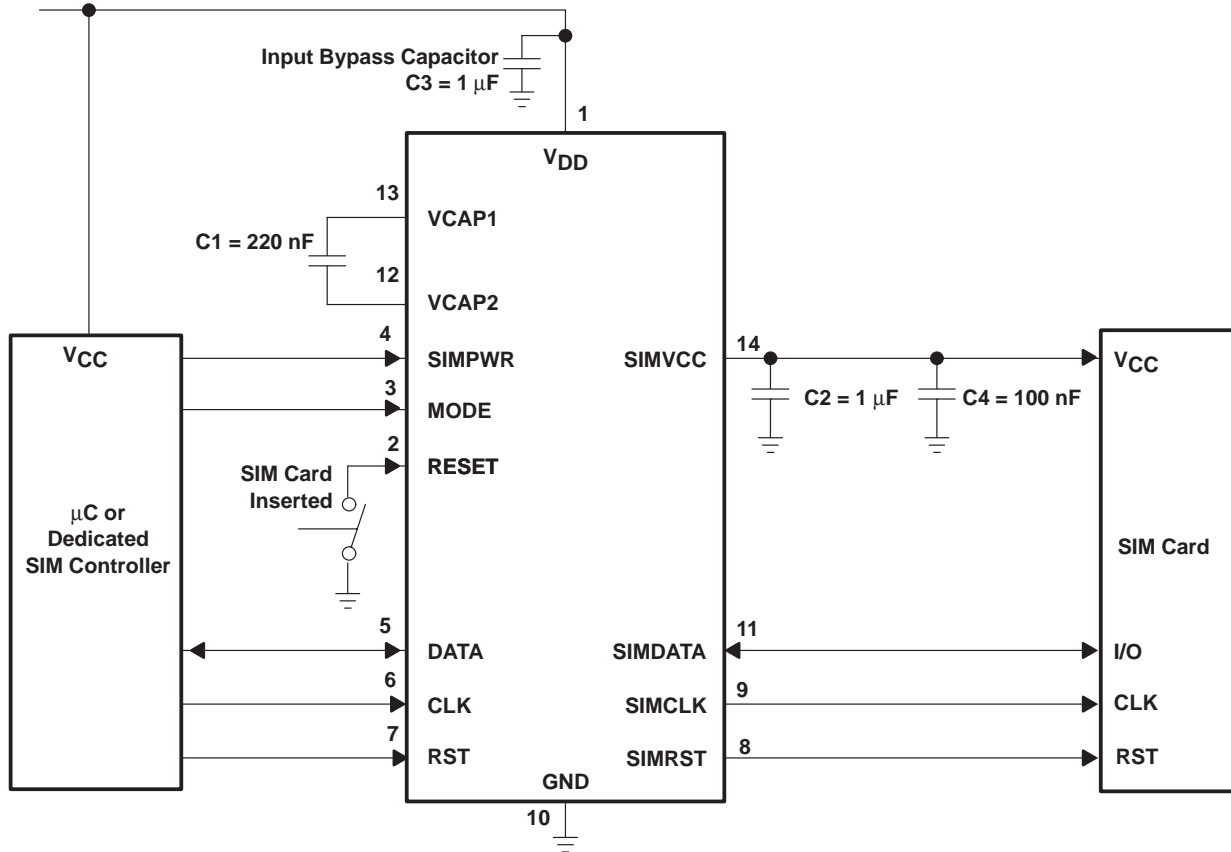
Input Bypass Capacitor
C3 = 1 μF

1

$V_{DD}$

13
VCAP1

C1 = 220 nF

12
VCAP2

$V_{CC}$

4
SIMPWR

SIMVCC

14

C2 = 1 μF

C4 = 100 nF

$V_{CC}$

3
MODE

2
RESET

SIM Card Inserted

μC or Dedicated SIM Controller

SIM Card

5
DATA

SIMDATA

11

I/O

6
CLK

SIMCLK

9

CLK

7
RST

SIMRST

8

RST

GND

10